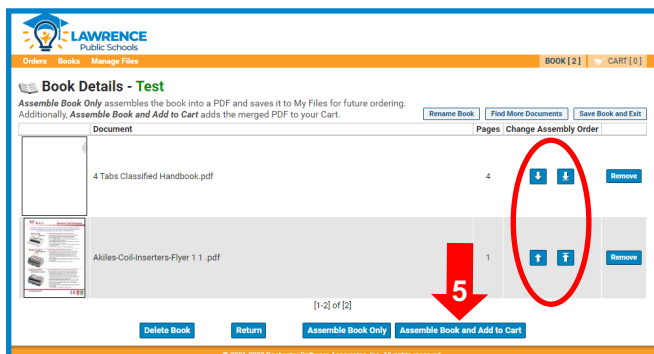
LAWRENCE
Public Schools

Orders Books Manage Files

BOOK [ 2 ] CART [ 0 ]

Book Details - Test

*Assemble Book Only* assembles the book into a PDF and saves it to My Files for future ordering. Additionally, *Assemble Book and Add to Cart* adds the merged PDF to your Cart.

Rename Book Find More Documents Save Book and Exit

| | Document | Pages | Change Assembly Order | |
|---|---|---|---|---|
| | 4 Tabs Classified Handbook.pdf | 4 | | Remove |
| | Akiles-Coil-Inserters-Flyer 1 1 .pdf | 1 | | Remove |

[1-2] of [2]

5

Delete Book Return Assemble Book Only Assemble Book and Add to Cart

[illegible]